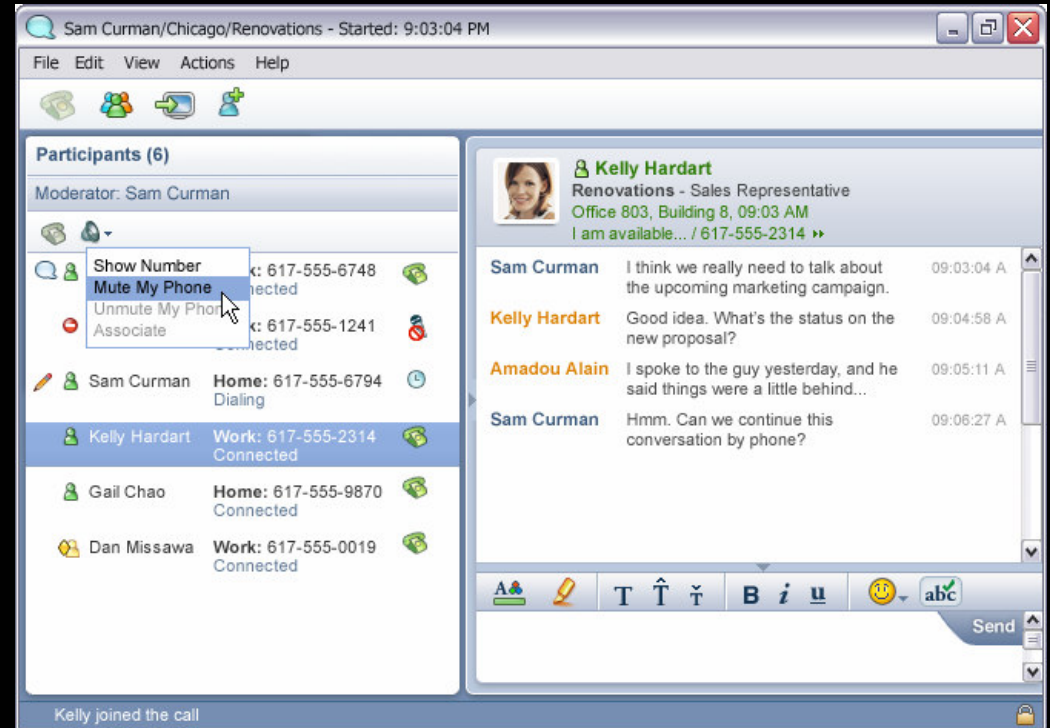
Sam Curman/Chicago/Renovations - Started: 9:03:04 PM

File Edit View Actions Help

Participants (6)

Moderator: Sam Curman

Show Number
Mute My Phone
Unmute My Phone
Associate

Work: 617-555-6748
Connected

Work: 617-555-1241
Connected

Sam Curman Home: 617-555-6794
Dialing

Kelly Hardart Work: 617-555-2314
Connected

Gail Chao Home: 617-555-9870
Connected

Dan Missawa Work: 617-555-0019
Connected

Kelly Hardart
Renovations - Sales Representative
Office 803, Building 8, 09:03 AM
I am available... / 617-555-2314

| | | |
|---|---|---|
| Sam Curman | I think we really need to talk about the upcoming marketing campaign. | 09:03:04 A |
| Kelly Hardart | Good idea. What's the status on the new proposal? | 09:04:58 A |
| Amadou Alain | I spoke to the guy yesterday, and he said things were a little behind... | 09:05:11 A |
| Sam Curman | Hmm. Can we continue this conversation by phone? | 09:06:27 A |

T T T B i u abc

Send

Kelly joined the call